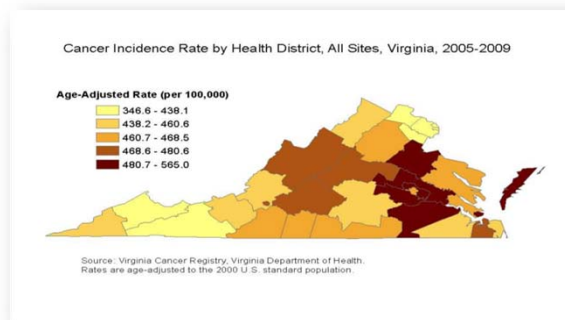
Cancer Incidence Rate by Health District, All Sites, Virginia, 2005-2009

Age-Adjusted Rate (per 100,000)

346.6 - 438.1
438.2 - 460.6
460.7 - 468.5
468.6 - 480.6
480.7 - 565.0

Source: Virginia Cancer Registry, Virginia Department of Health.
Rates are age-adjusted to the 2000 U.S. standard population.